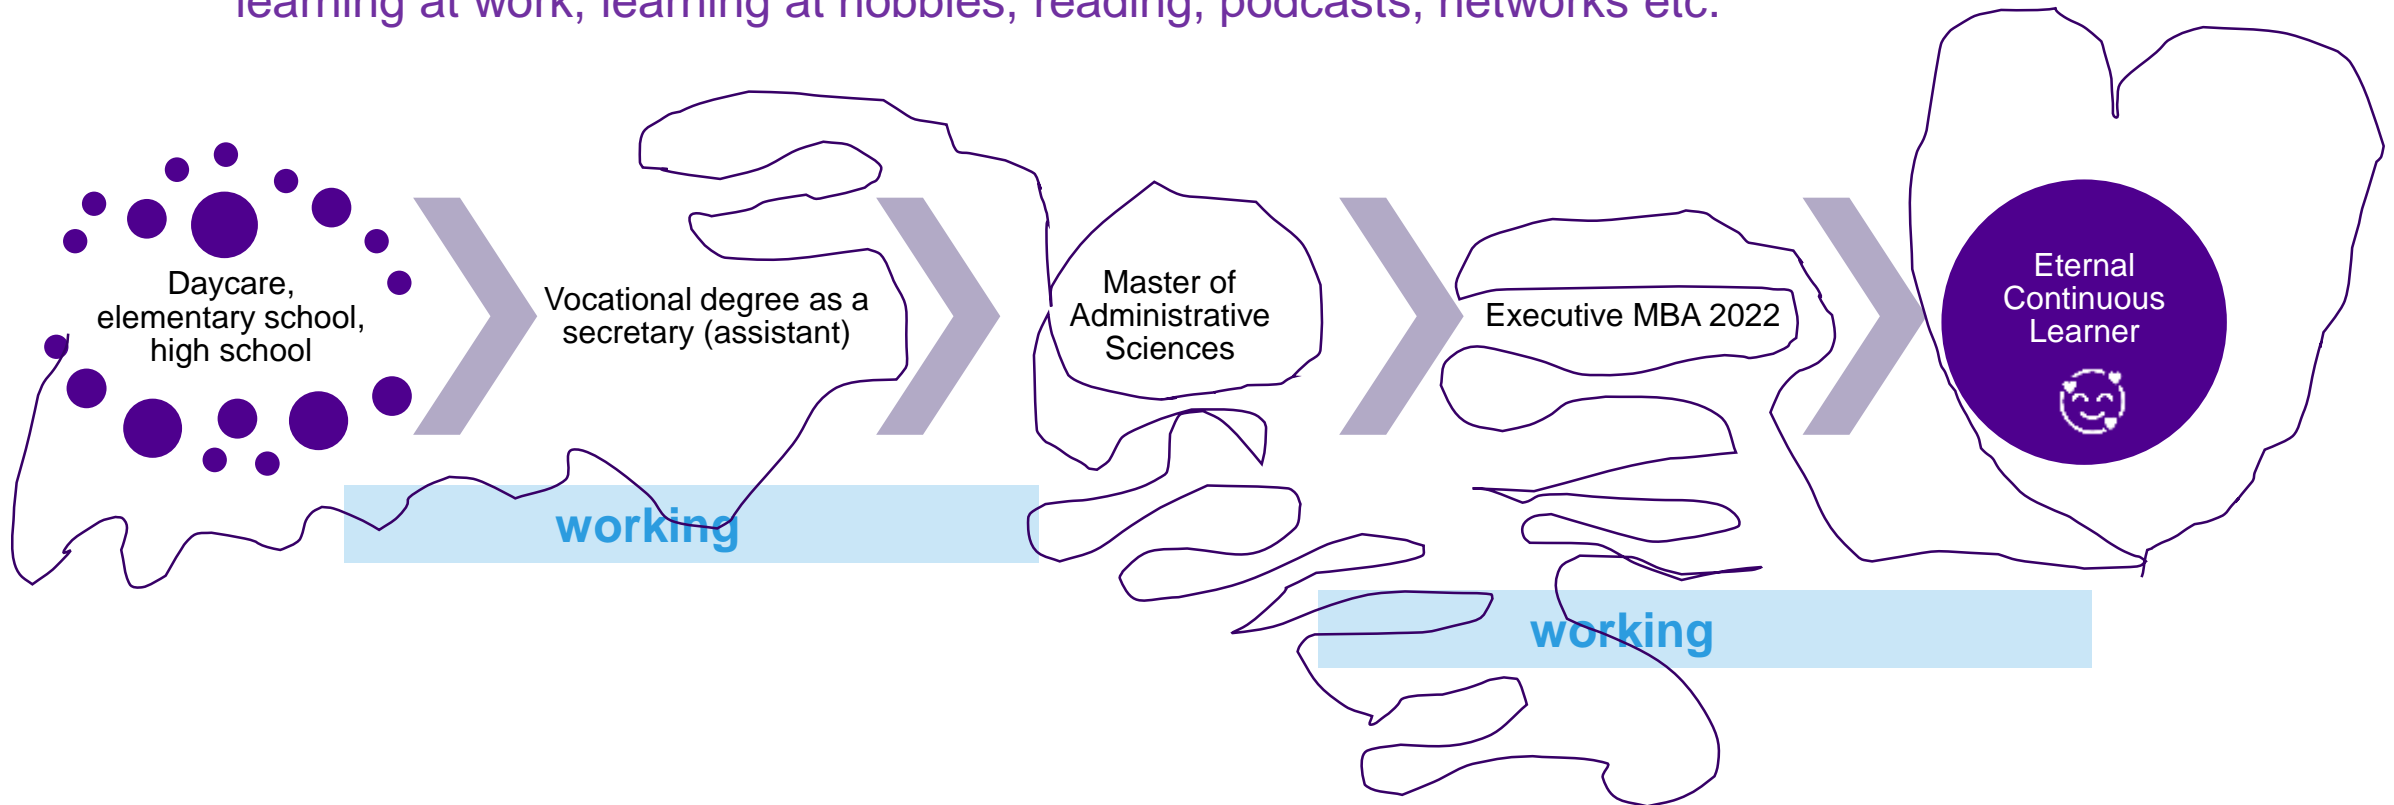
learning at work, learning at hobbies, reading, podcasts, networks etc.

Daycare, elementary school, high school

Vocational degree as a secretary (assistant)

Master of Administrative Sciences

Executive MBA 2022

Eternal Continuous Learner

working

working